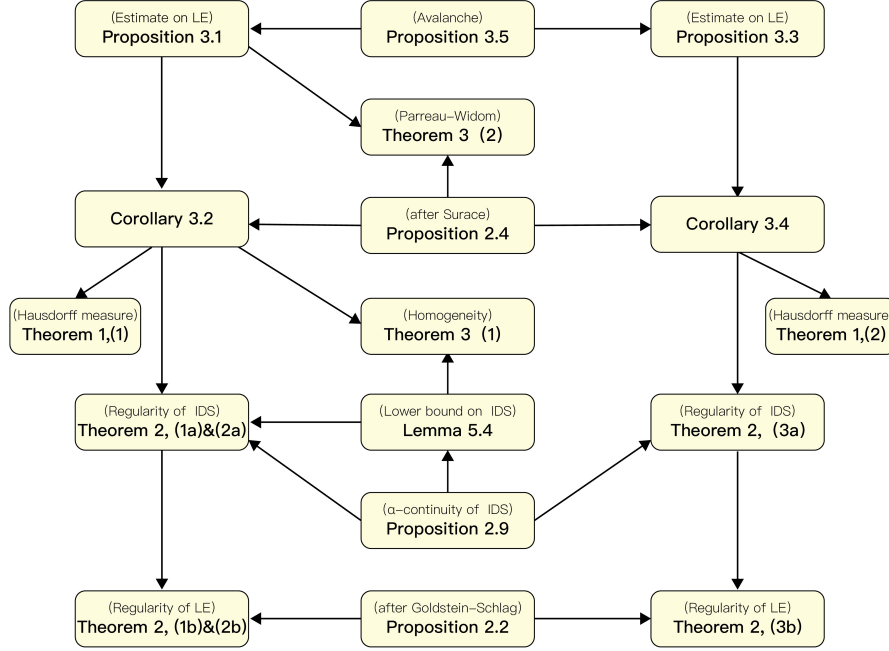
(Estimate on LE)
Proposition 3.1

(Avalanche)
Proposition 3.5

(Estimate on LE)
Proposition 3.3

(Parreau–Widom)
Theorem 3（2)

Corollary 3.2

(after Surace)
Proposition 2.4

Corollary 3.4

(Hausdorff measure)
Theorem 1,(1)

(Homogeneity)
Theorem 3（1)

(Hausdorff measure
Theorem 1,(2)

(Regularity of IDS)
Theorem 2, (1a)&(2a)

(Lower bound on IDS)
Lemma 5.4

(Regularity of IDS)
Theorem 2,（3a)

(α–continuity of IDS)
Proposition 2.9

(Regularity of LE)
Theorem 2, (1b)&(2b)

(after Goldstein–Schlag)
Proposition 2.2

(Regularity of LE)
Theorem 2, (3b)